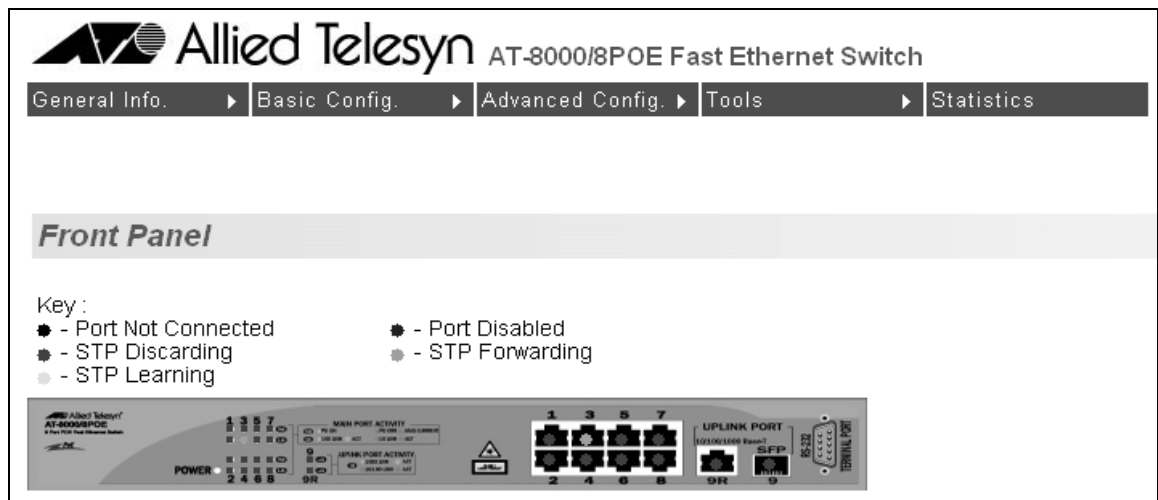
Allied Telesyn AT-8000/8POE Fast Ethernet Switch

General Info. ▸ Basic Config. ▸ Advanced Config. ▸ Tools ▸ Statistics

Front Panel

Key :
- Port Not Connected
- Port Disabled
- STP Discarding
- STP Forwarding
- STP Learning

Allied Telesyn
AT-8000/8POE
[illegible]

1 3 5 7
MAIN PORT ACTIVITY
UPLINK PORT ACTIVITY
POWER
2 4 6 8
9
9R

1 3 5 7
2 4 6 8

UPLINK PORT
10/100/1000 Base-T
SFP
RS-232
TERMINAL PORT
9R 9